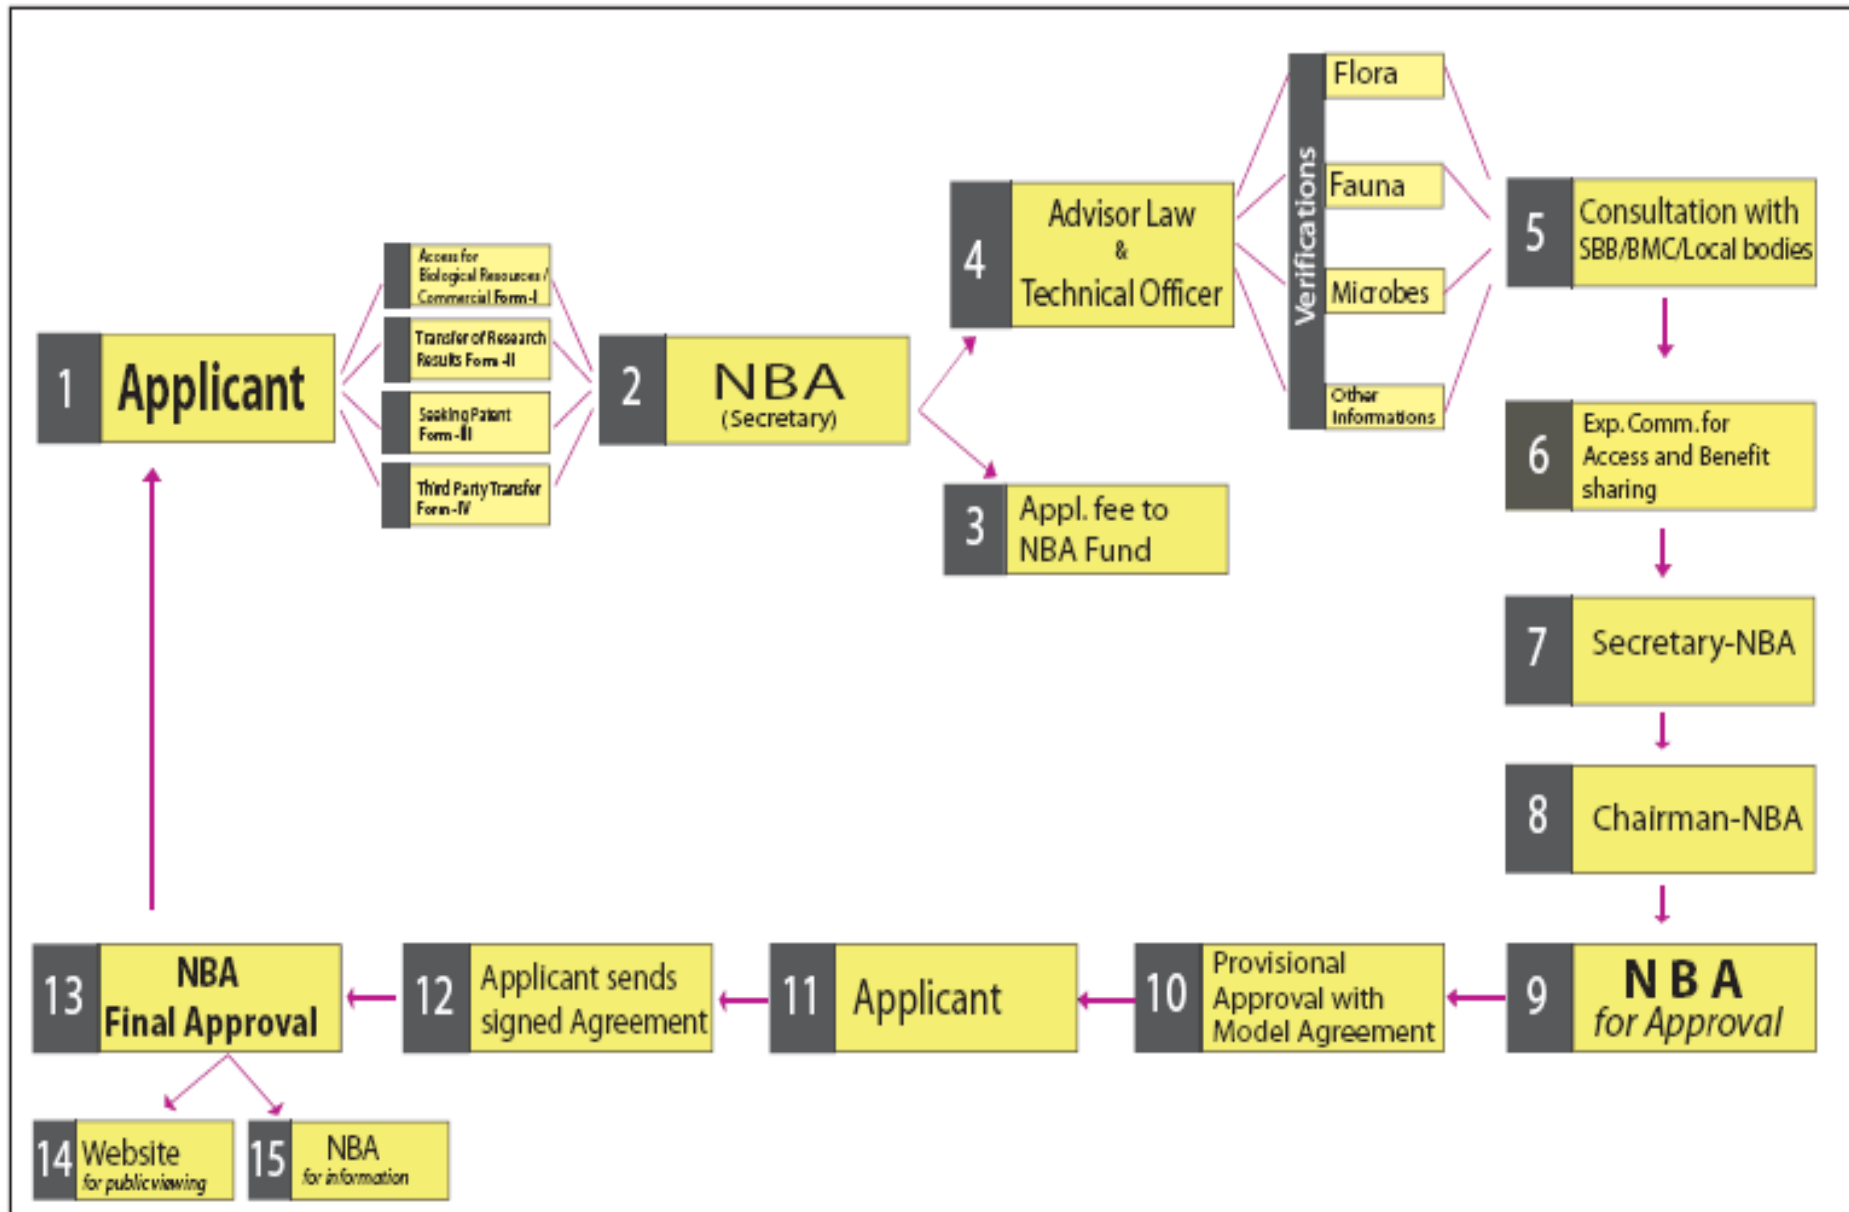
1 Applicant

Access for Biological Resources / Commercial Form-I

Transfer of Research Results Form-II

Seeking Patent Form-III

Third Party Transfer Form-IV

2 NBA (Secretary)

3 Appl. fee to NBA Fund

4 Advisor Law & Technical Officer

Verifications

Flora

Fauna

Microbes

Other Informations

5 Consultation with SBB/BMC/Local bodies

6 Exp. Comm. for Access and Benefit sharing

7 Secretary-NBA

8 Chairman-NBA

9 N B A for Approval

10 Provisional Approval with Model Agreement

11 Applicant

12 Applicant sends signed Agreement

13 NBA Final Approval

14 Website for public viewing

15 NBA for information